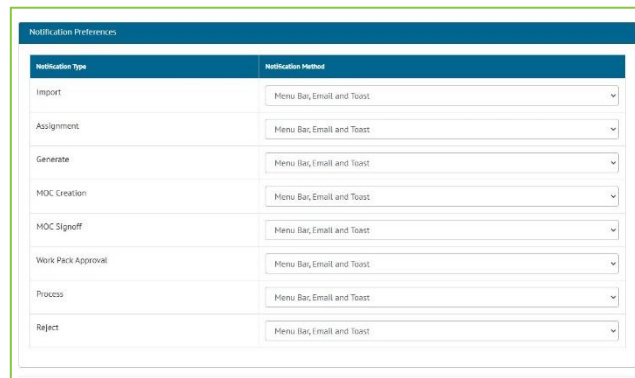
Notification Preferences

| Notification Type | Notification Method |
|---|---|
| Import | Menu Bar, Email and Toast |
| Assignment | Menu Bar, Email and Toast |
| Generate | Menu Bar, Email and Toast |
| MOC Creation | Menu Bar, Email and Toast |
| MOC Signoff | Menu Bar, Email and Toast |
| Work Pack Approval | Menu Bar, Email and Toast |
| Process | Menu Bar, Email and Toast |
| Reject | Menu Bar, Email and Toast |